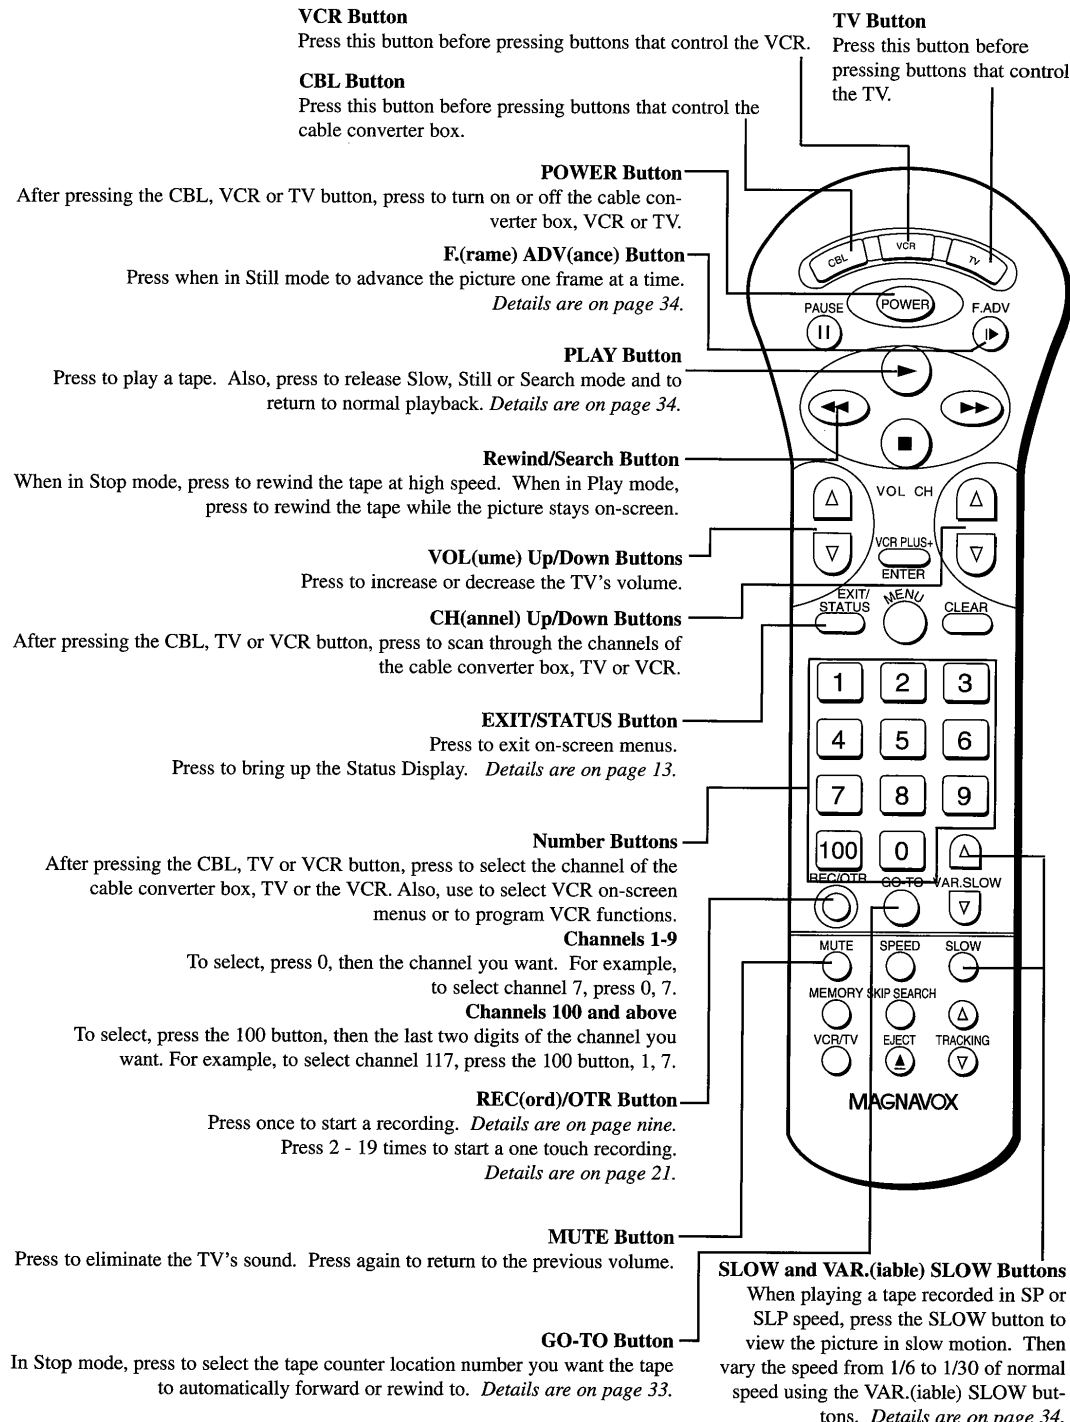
VCR Button
Press this button before pressing buttons that control the VCR.

TV Button
Press this button before pressing buttons that control the TV.

CBL Button
Press this button before pressing buttons that control the cable converter box.

POWER Button
After pressing the CBL, VCR or TV button, press to turn on or off the cable converter box, VCR or TV.

F.(rame) ADV(ance) Button
Press when in Still mode to advance the picture one frame at a time. *Details are on page 34.*

PLAY Button
Press to play a tape. Also, press to release Slow, Still or Search mode and to return to normal playback. *Details are on page 34.*

Rewind/Search Button
When in Stop mode, press to rewind the tape at high speed. When in Play mode, press to rewind the tape while the picture stays on-screen.

VOL(ume) Up/Down Buttons
Press to increase or decrease the TV's volume.

CH(annel) Up/Down Buttons
After pressing the CBL, TV or VCR button, press to scan through the channels of the cable converter box, TV or VCR.

EXIT/STATUS Button
Press to exit on-screen menus.
Press to bring up the Status Display. *Details are on page 13.*

Number Buttons
After pressing the CBL, TV or VCR button, press to select the channel of the cable converter box, TV or the VCR. Also, use to select VCR on-screen menus or to program VCR functions.
Channels 1-9
To select, press 0, then the channel you want. For example, to select channel 7, press 0, 7.
Channels 100 and above
To select, press the 100 button, then the last two digits of the channel you want. For example, to select channel 117, press the 100 button, 1, 7.

REC(ord)/OTR Button
Press once to start a recording. *Details are on page nine.*
Press 2 - 19 times to start a one touch recording. *Details are on page 21.*

MUTE Button
Press to eliminate the TV's sound. Press again to return to the previous volume.

GO-TO Button
In Stop mode, press to select the tape counter location number you want the tape to automatically forward or rewind to. *Details are on page 33.*

SLOW and VAR.(iable) SLOW Buttons
When playing a tape recorded in SP or SLP speed, press the SLOW button to view the picture in slow motion. Then vary the speed from 1/6 to 1/30 of normal speed using the VAR.(iable) SLOW buttons. *Details are on page 34.*

CBL VCR TV
PAUSE POWER F.ADV
VOL CH
VCR PLUS+ ENTER
EXIT/ STATUS MENU CLEAR
1 2 3
4 5 6
7 8 9
100 0
REC/OTR GO-TO VAR.SLOW
MUTE SPEED SLOW
MEMORY SKIP SEARCH
VCR/TV EJECT TRACKING
MAGNAVOX